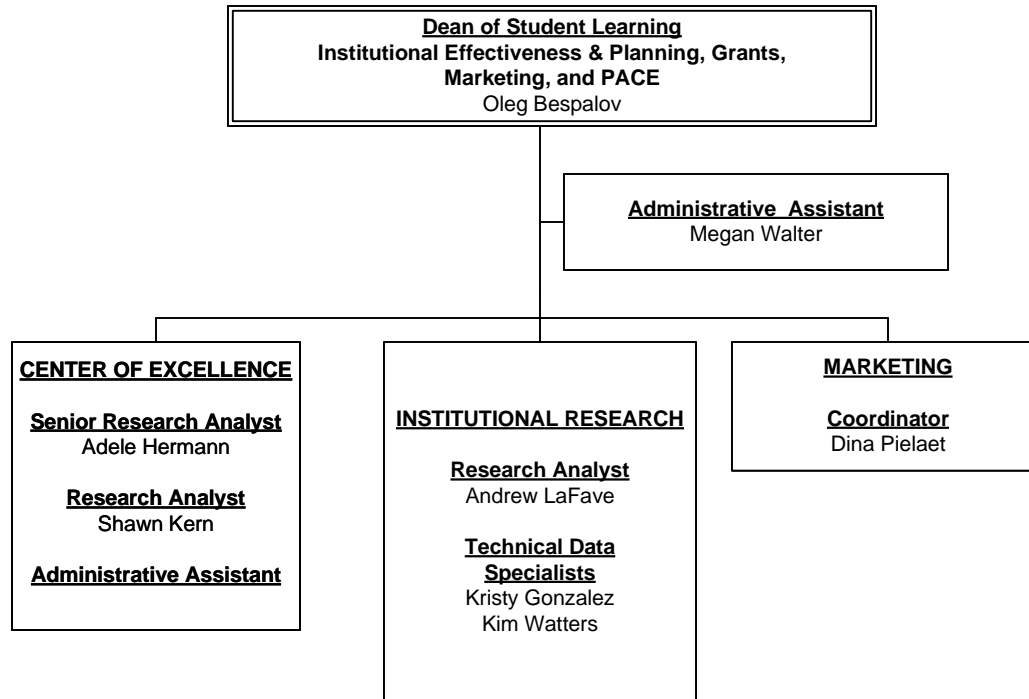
Dean of Student Learning
Institutional Effectiveness & Planning, Grants, Marketing, and PACE
Oleg Bespalov

Administrative Assistant
Megan Walter

CENTER OF EXCELLENCE

Senior Research Analyst
Adele Hermann

Research Analyst
Shawn Kern

Administrative Assistant

INSTITUTIONAL RESEARCH

Research Analyst
Andrew LaFave

Technical Data Specialists
Kristy Gonzalez
Kim Watters

MARKETING

Coordinator
Dina Pielaet